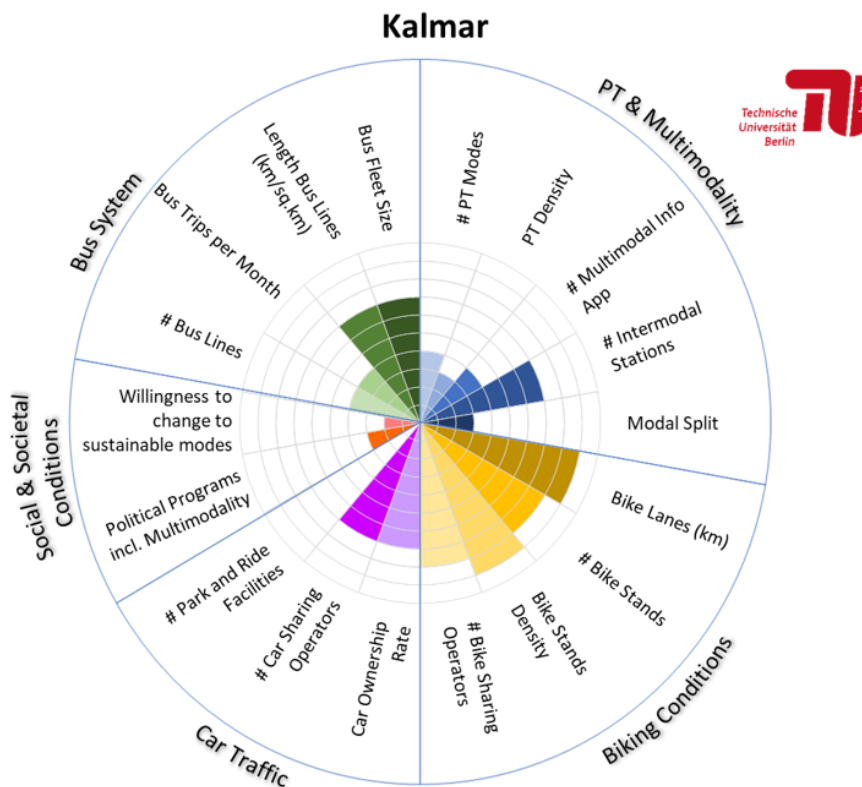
Kalmar

Technische Universität Berlin

PT & Multimodality

# PT Modes

PT Density

# Multimodal Info App

# Intermodal Stations

Modal Split

Biking Conditions

Bike Lanes (km)

# Bike Stands

Bike Stands Density

# Bike Sharing Operators

Car Traffic

Car Ownership Rate

# Car Sharing Operators

# Park and Ride Facilities

Social & Societal Conditions

Political Programs incl. Multimodality

Willingness to change to sustainable modes

Bus System

# Bus Lines

Bus Trips per Month

Length Bus Lines (km/sq.km)

Bus Fleet Size